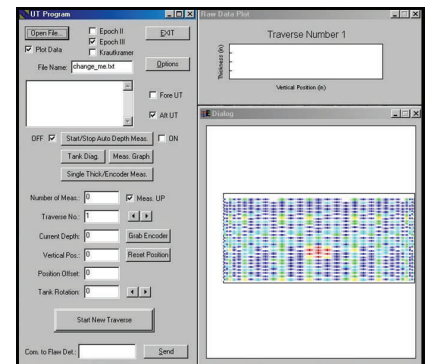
UT Program

Open File...

Epoch II

EXIT

Plot Data

Epoch III

Krautkramer

File Name: change_me.txt

Options

Fore UT

Aft UT

OFF

Start/Stop Auto Depth Meas.

ON

Tank Diag.

Meas. Graph

Single Thick/Encoder Meas.

Number of Meas.: 0

Meas. UP

Traverse No.: 1

Current Depth: 0

Grab Encoder

Vertical Pos.: 0

Reset Position

Position Offset: 0

Tank Rotation: 0

Start New Traverse

Com. to Flaw Det.:

Send

Raw Data Plot

Traverse Number 1

Thickness (in)

Vertical Position (in)

Dialog